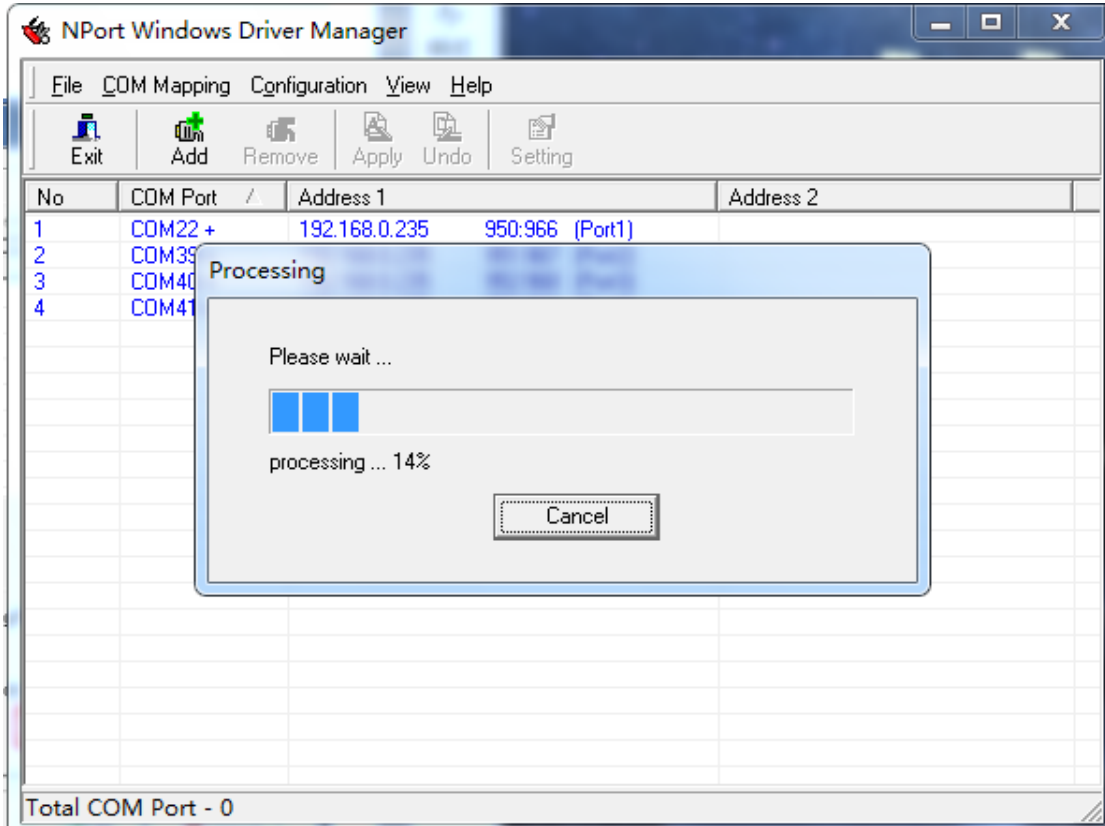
NPort Windows Driver Manager

File COM Mapping Configuration View Help

Exit Add Remove Apply Undo Setting

| No | COM Port | Address 1 | Address 2 |
|---|---|---|---|
| 1 | COM22 + | 192.168.0.235 950:966 (Port1) | |
| 2 | COM39 | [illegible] | |
| 3 | COM40 | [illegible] | |
| 4 | COM41 | | |

Processing

Please wait ...

processing ... 14%

Cancel

Total COM Port - 0